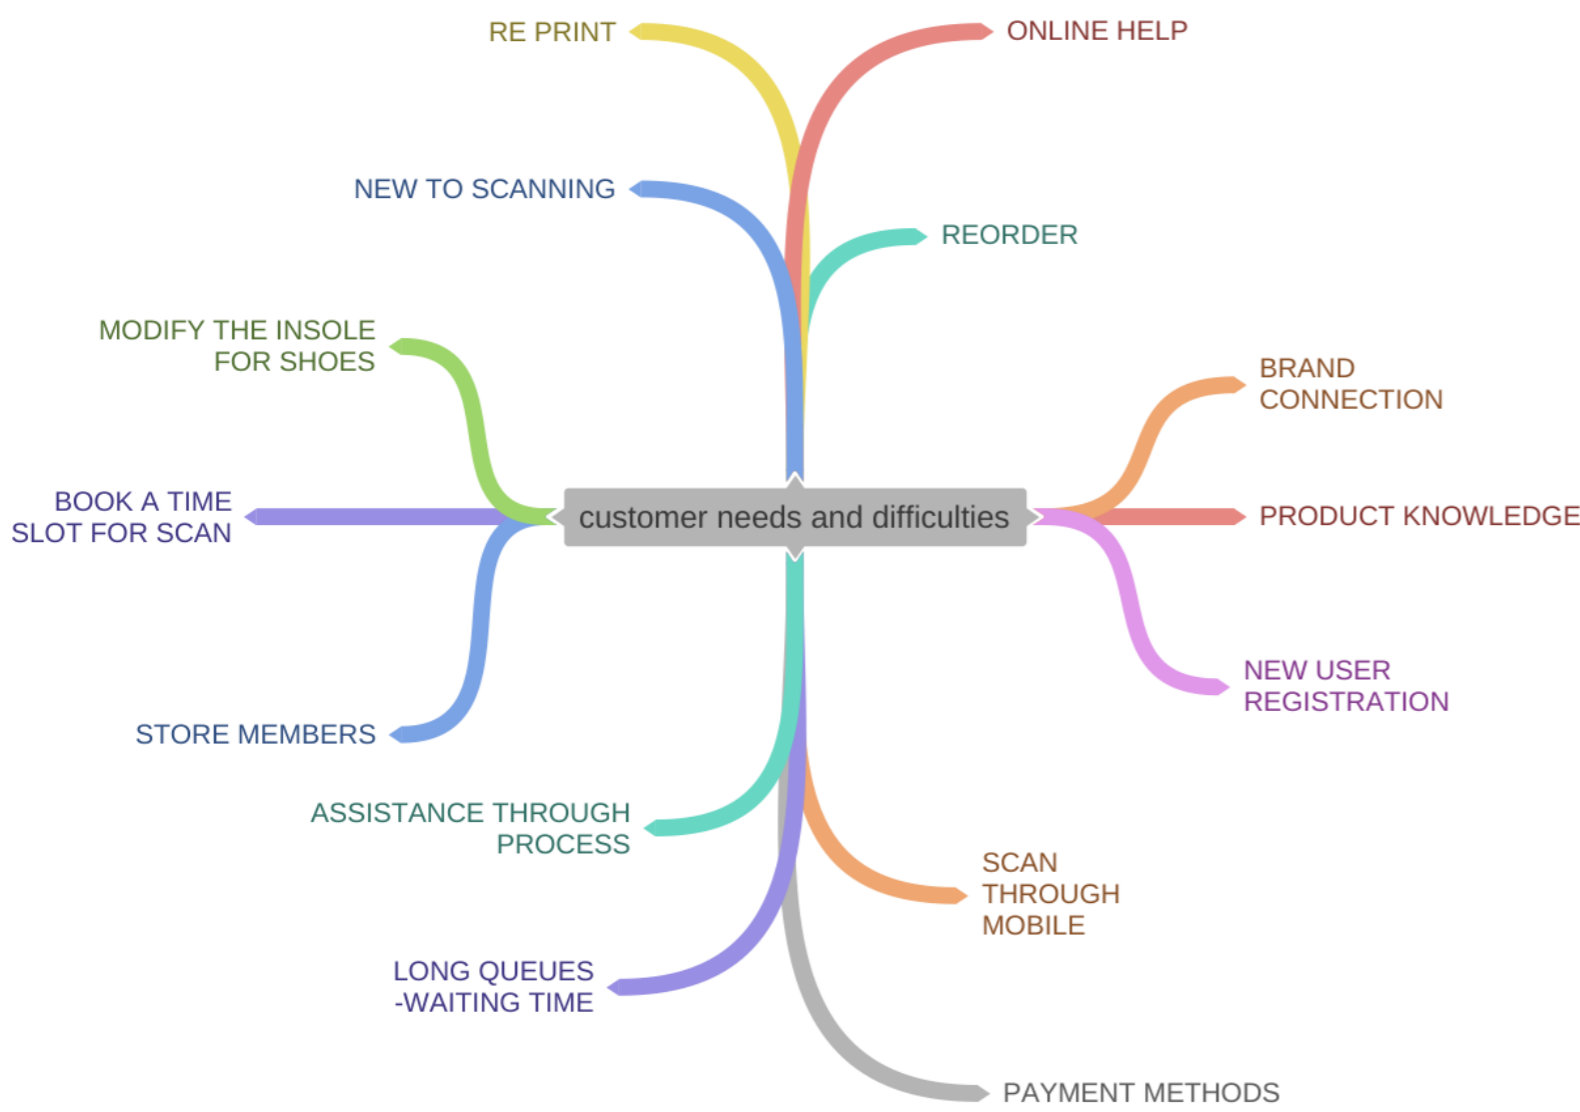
customer needs and difficulties

RE PRINT

ONLINE HELP

NEW TO SCANNING

REORDER

MODIFY THE INSOLE FOR SHOES

BRAND CONNECTION

BOOK A TIME SLOT FOR SCAN

PRODUCT KNOWLEDGE

NEW USER REGISTRATION

STORE MEMBERS

ASSISTANCE THROUGH PROCESS

SCAN THROUGH MOBILE

LONG QUEUES -WAITING TIME

PAYMENT METHODS